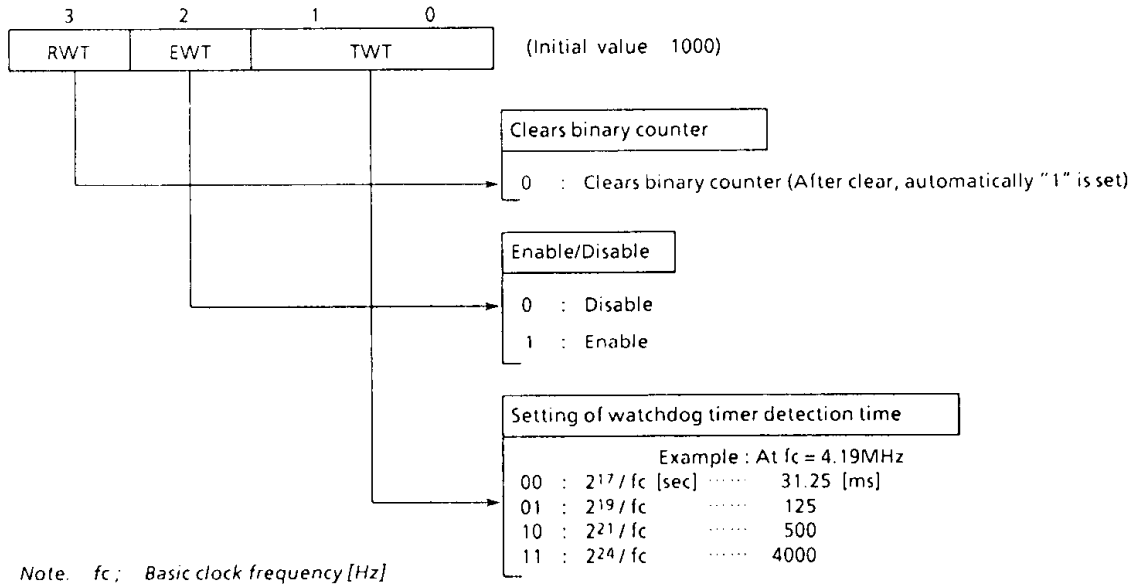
| 3 | 2 | 1 | 0 |
|---|---|---|---|
| RWT | EWT | TWT | |

(Initial value 1000)

Clears binary counter

0 : Clears binary counter (After clear, automatically "1" is set)

Enable/Disable

0 : Disable

1 : Enable

Setting of watchdog timer detection time

Example : At fc = 4.19MHz

00 : $2^{17}$ / fc [sec] ...... 31.25 [ms]

01 : $2^{19}$ / fc ...... 125

10 : $2^{21}$ / fc ...... 500

11 : $2^{24}$ / fc ...... 4000

Note. fc ; Basic clock frequency [Hz]